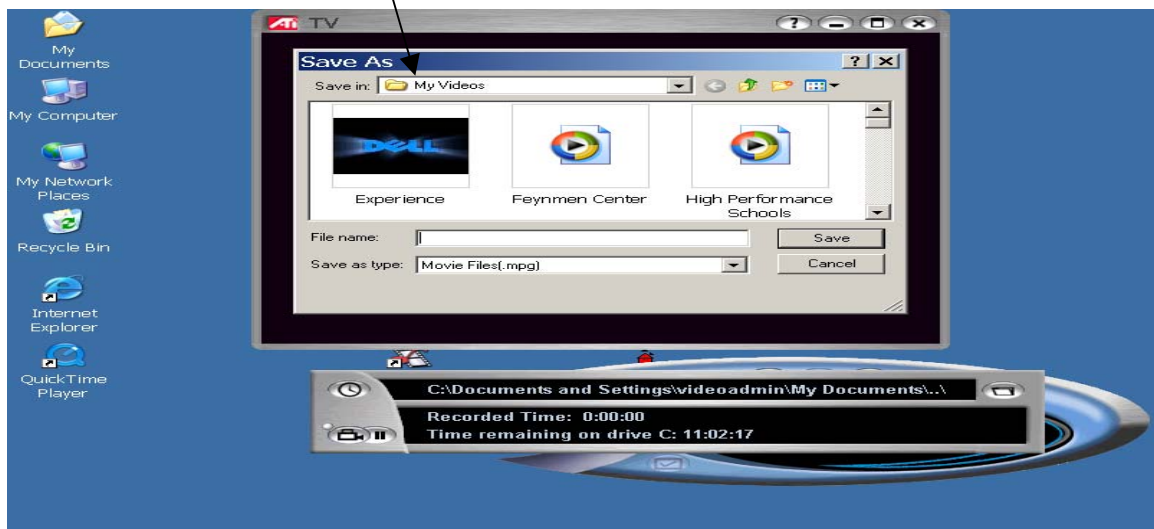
My Documents

My Computer

My Network Places

Recycle Bin

Internet Explorer

QuickTime Player

ATI TV

Save As

Save in: My Videos

DELL

Experience

Feynmen Center

High Performance Schools

File name:

Save

Save as type: Movie Files(.mpg)

Cancel

C:\Documents and Settings\videoadmin\My Documents\..\

Recorded Time: 0:00:00

Time remaining on drive C: 11:02:17